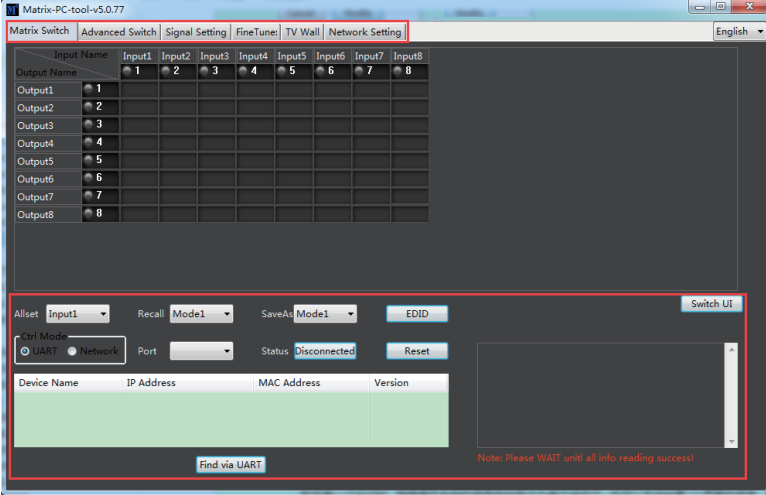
Matrix-PC-tool-v5.0.77

Matrix Switch | Advanced Switch | Signal Setting | FineTune: | TV Wall | Network Setting

English

| Input Name / Output Name | Input1 1 | Input2 2 | Input3 3 | Input4 4 | Input5 5 | Input6 6 | Input7 7 | Input8 8 |
|---|---|---|---|---|---|---|---|---|
| Output1 1 | | | | | | | | |
| Output2 2 | | | | | | | | |
| Output3 3 | | | | | | | | |
| Output4 4 | | | | | | | | |
| Output5 5 | | | | | | | | |
| Output6 6 | | | | | | | | |
| Output7 7 | | | | | | | | |
| Output8 8 | | | | | | | | |

Switch UI

Allset Input1 Recall Mode1 SaveAs Mode1 EDID

Ctrl Mode
UART Network Port Status Disconnected Reset

| Device Name | IP Address | MAC Address | Version |
|---|---|---|---|
| | | | |

Find via UART

Note: Please WAIT unitl all info reading success!